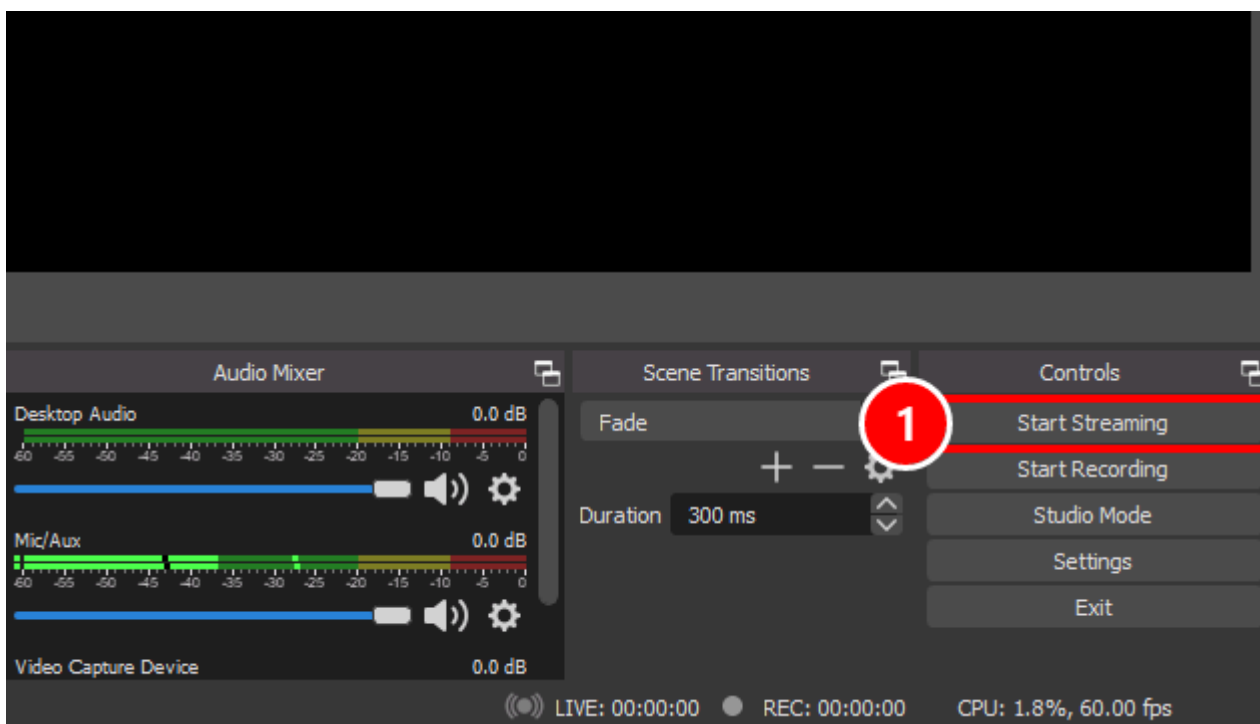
Audio Mixer

Desktop Audio 0.0 dB

-60 -55 -50 -45 -40 -35 -30 -25 -20 -15 -10 -5 0

Mic/Aux 0.0 dB

-60 -55 -50 -45 -40 -35 -30 -25 -20 -15 -10 -5 0

Video Capture Device 0.0 dB

Scene Transitions

Fade

+ —

Duration 300 ms

Controls

1

Start Streaming

Start Recording

Studio Mode

Settings

Exit

LIVE: 00:00:00 REC: 00:00:00 CPU: 1.8%, 60.00 fps